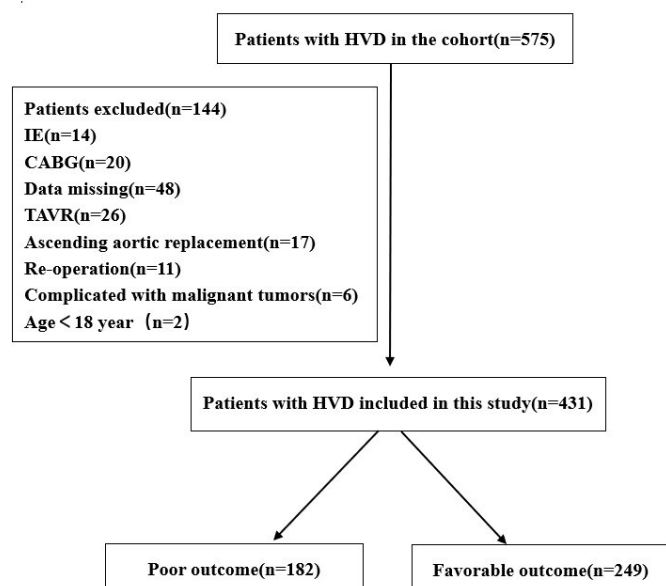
Patients with HVD in the cohort(n=575)

Patients excluded(n=144)
IE(n=14)
CABG(n=20)
Data missing(n=48)
TAVR(n=26)
Ascending aortic replacement(n=17)
Re-operation(n=11)
Complicated with malignant tumors(n=6)
Age＜18 year（n=2）

Patients with HVD included in this study(n=431)

Poor outcome(n=182)

Favorable outcome(n=249)